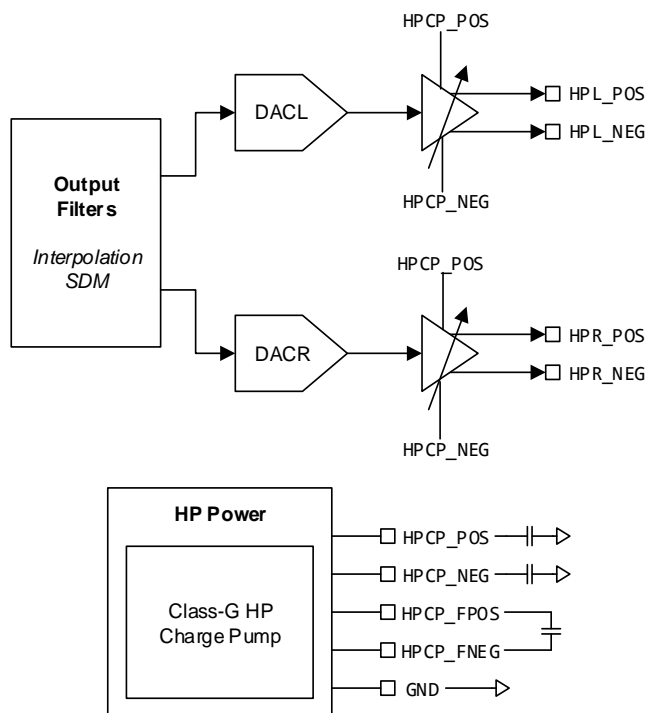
HPCP_POS

DACL

HPL_POS

HPL_NEG

Output Filters

Interpolation SDM

HPCP_NEG

HPCP_POS

DACR

HPR_POS

HPR_NEG

HPCP_NEG

HP Power

Class-G HP Charge Pump

HPCP_POS

HPCP_NEG

HPCP_FPOS

HPCP_FNEG

GND